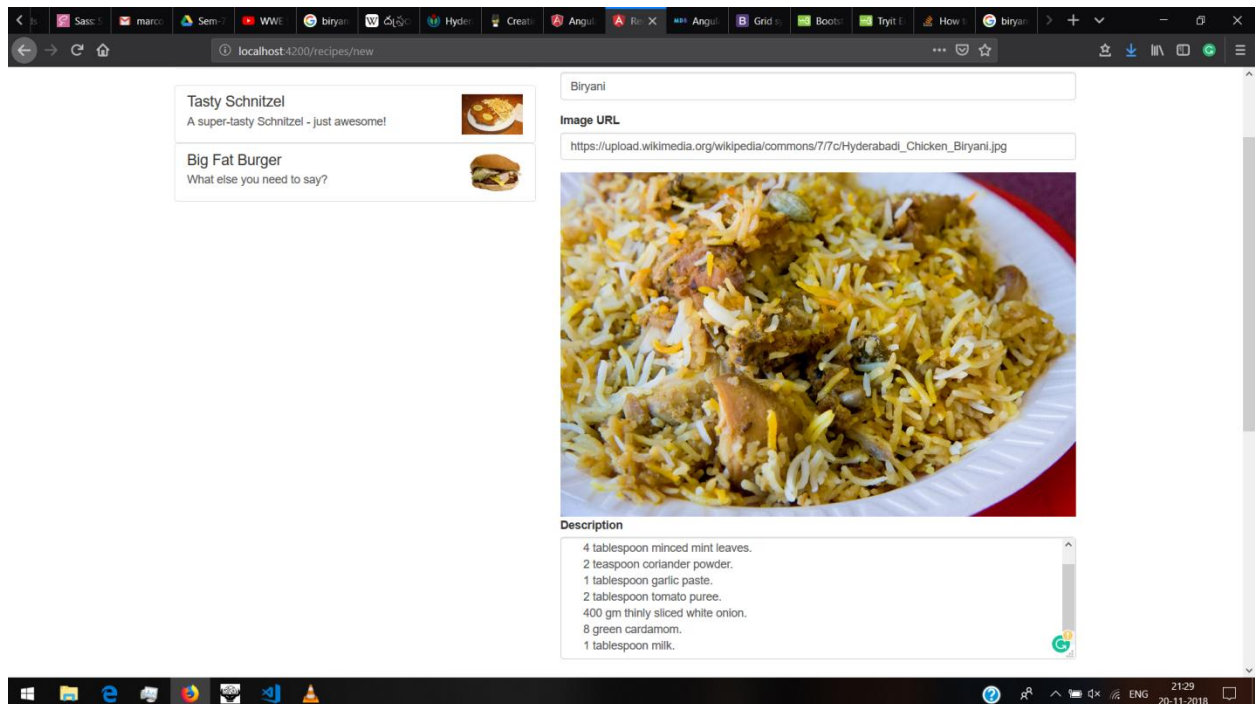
Sass: S | marco | Sem-7 | WWE | biryani | ఓర్పు | Hyder | Create | Angul | Re | Angul | Grid sy | Boots | Tryit E | How t | biryani

localhost:4200/recipes/new

Tasty Schnitzel
A super-tasty Schnitzel - just awesome!

Big Fat Burger
What else you need to say?

Biryani

Image URL

https://upload.wikimedia.org/wikipedia/commons/7/7c/Hyderabadi_Chicken_Biryani.jpg

Description

4 tablespoon minced mint leaves.
2 teaspoon coriander powder.
1 tablespoon garlic paste.
2 tablespoon tomato puree.
400 gm thinly sliced white onion.
8 green cardamom.
1 tablespoon milk.

ENG 21:29 20-11-2018